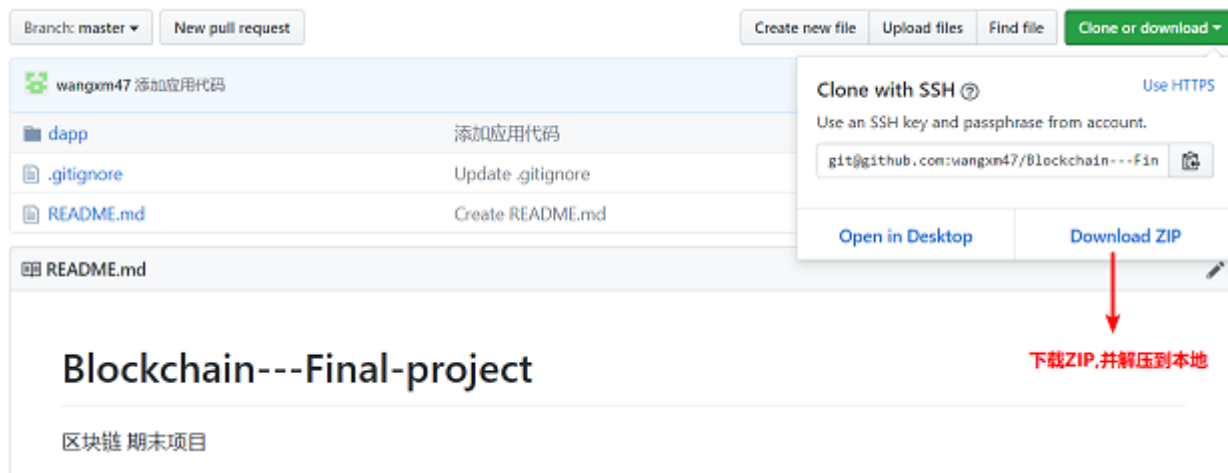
Branch: master ▾ New pull request

Create new file Upload files Find file Clone or download ▾

wangxm47 添加应用代码

dapp 添加应用代码

.gitignore Update .gitignore

README.md Create README.md

Clone with SSH ?

Use HTTPS

Use an SSH key and passphrase from account.

git@github.com:wangxm47/Blockchain---Fin

Open in Desktop Download ZIP

README.md

下载ZIP,并解压到本地

Blockchain---Final-project

区块链 期末项目